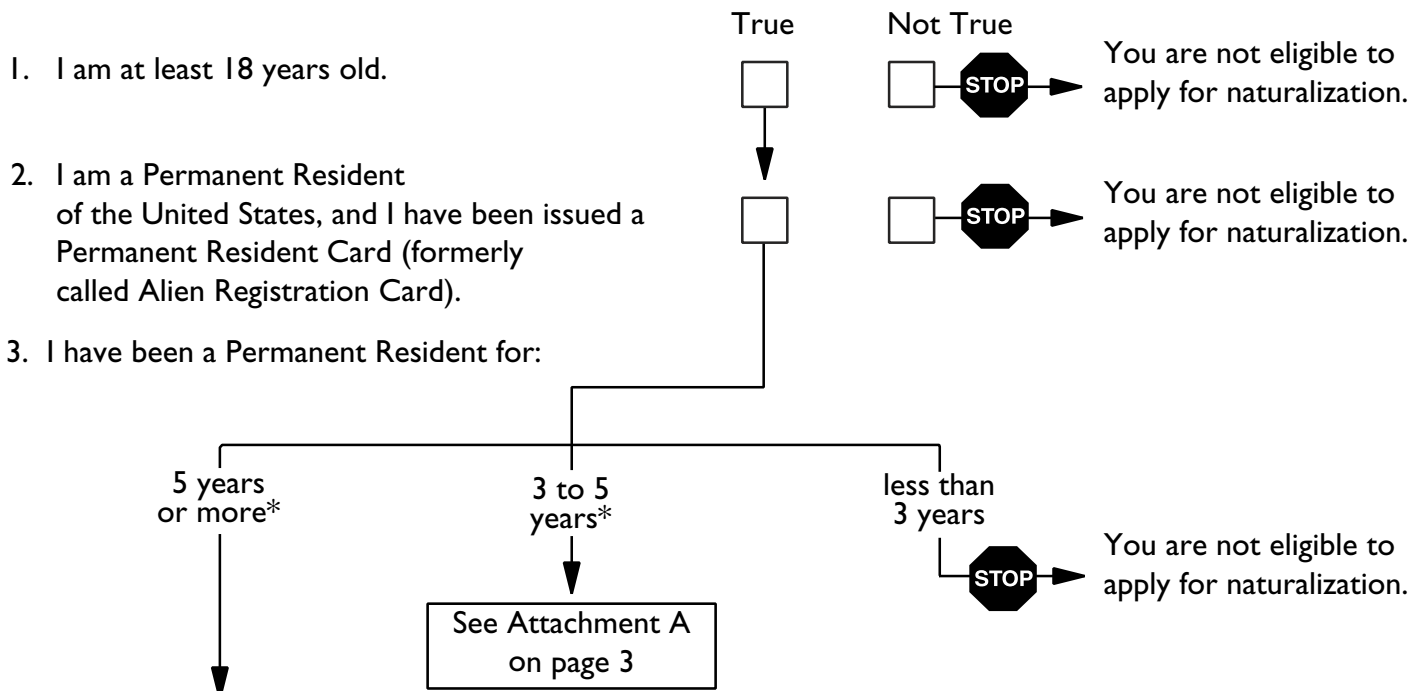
True Not True

1. I am at least 18 years old.

STOP You are not eligible to apply for naturalization.

2. I am a Permanent Resident of the United States, and I have been issued a Permanent Resident Card (formerly called Alien Registration Card).

STOP You are not eligible to apply for naturalization.

3. I have been a Permanent Resident for:

5 years or more*

3 to 5 years*

See Attachment A on page 3

less than 3 years

STOP You are not eligible to apply for naturalization.